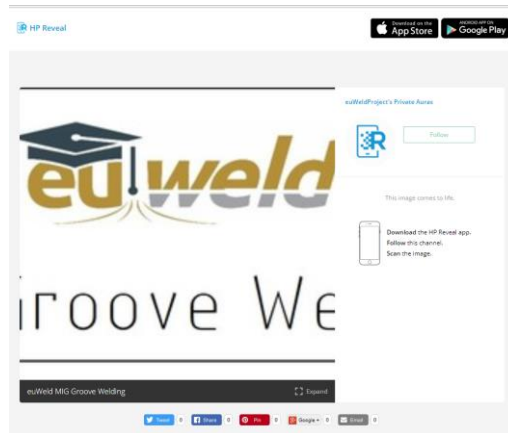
HP Reveal

Download on the App Store

ANDROID APP ON Google Play

euweld

roove We

euWeld MIG Groove Welding

Expand

euWeldProject's Private Auras

Follow

This image comes to life.

Download the HP Reveal app.
Follow this channel.
Scan the image.

Tweet 0 Share 0 Pin 0 Google+ 0 Email 0